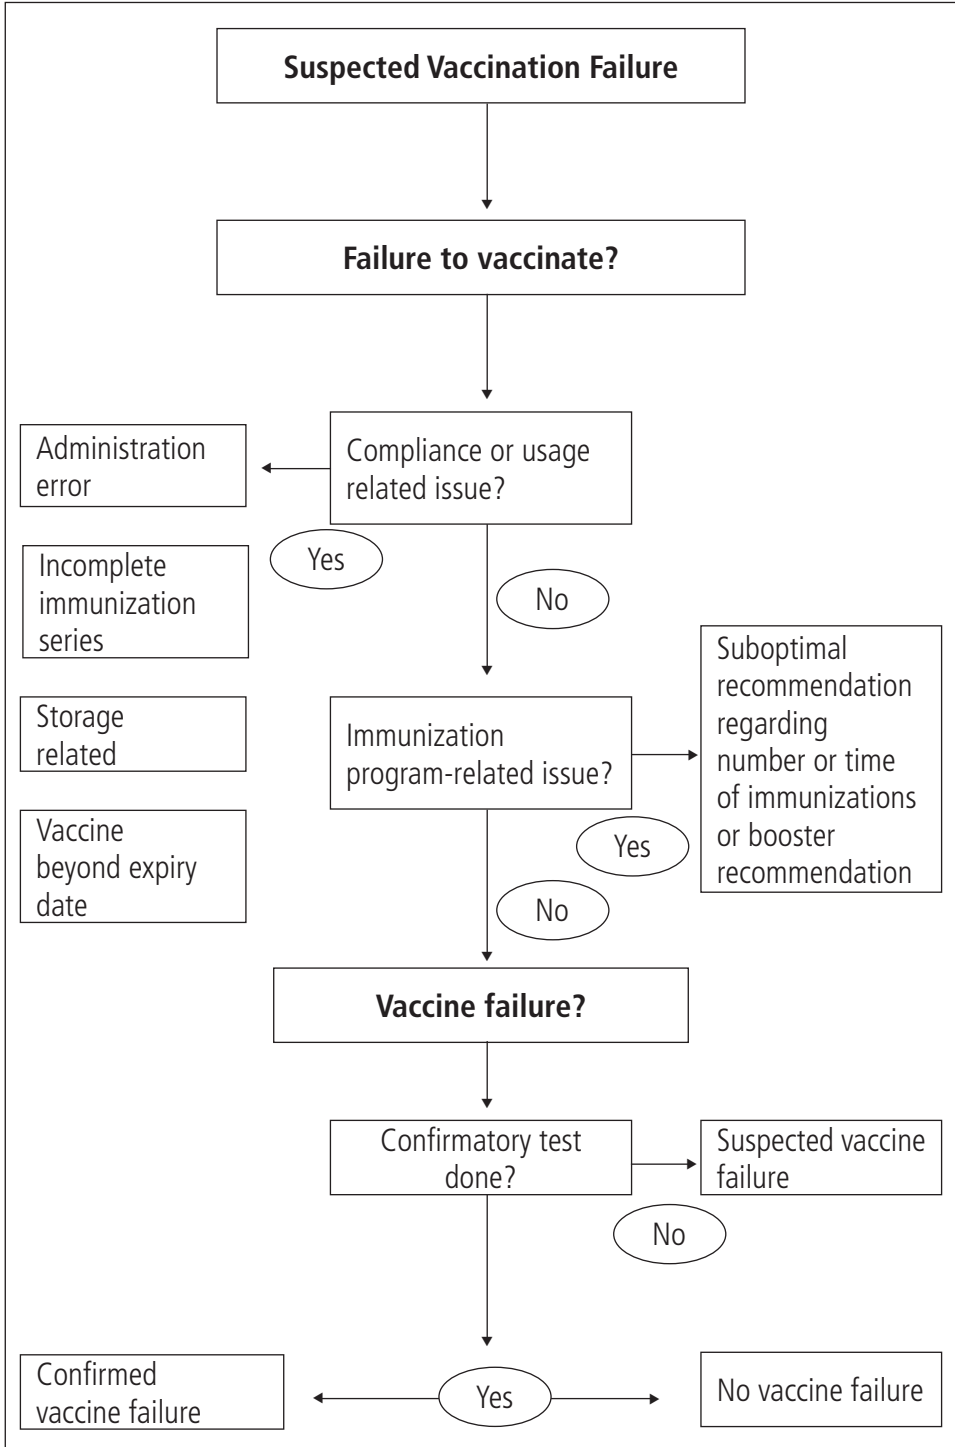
Suspected Vaccination Failure

Failure to vaccinate?

Compliance or usage related issue?

Administration error

Yes

Incomplete immunization series

Storage related

Vaccine beyond expiry date

No

Immunization program-related issue?

Suboptimal recommendation regarding number or time of immunizations or booster recommendation

Yes

No

Vaccine failure?

Confirmatory test done?

Suspected vaccine failure

No

Confirmed vaccine failure

Yes

No vaccine failure